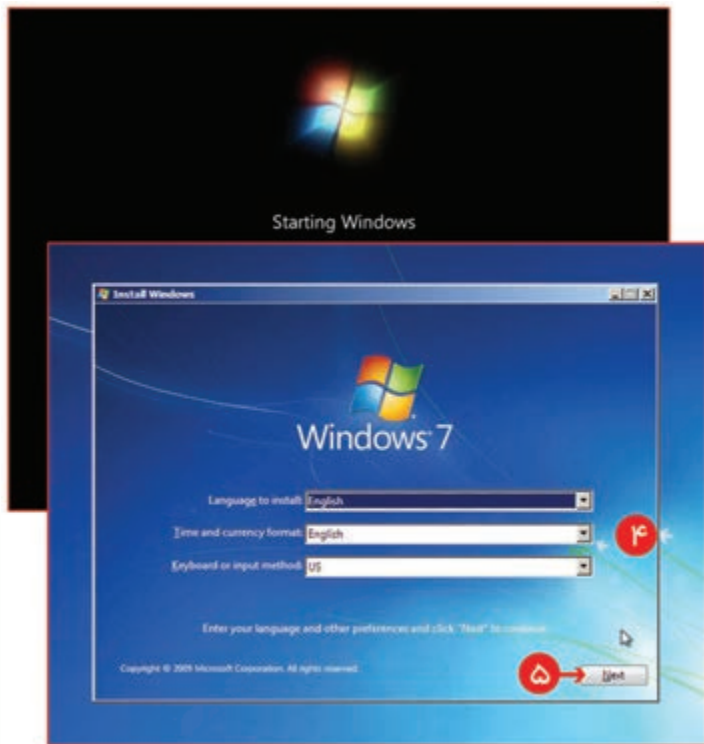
Starting Windows

Install Windows

Windows 7

Language to install: English

Time and currency format: English

Keyboard or input method: US

۴

Enter your language and other preferences and click "Next" to continue.

Copyright © 2009 Microsoft Corporation. All rights reserved.

۵

Next